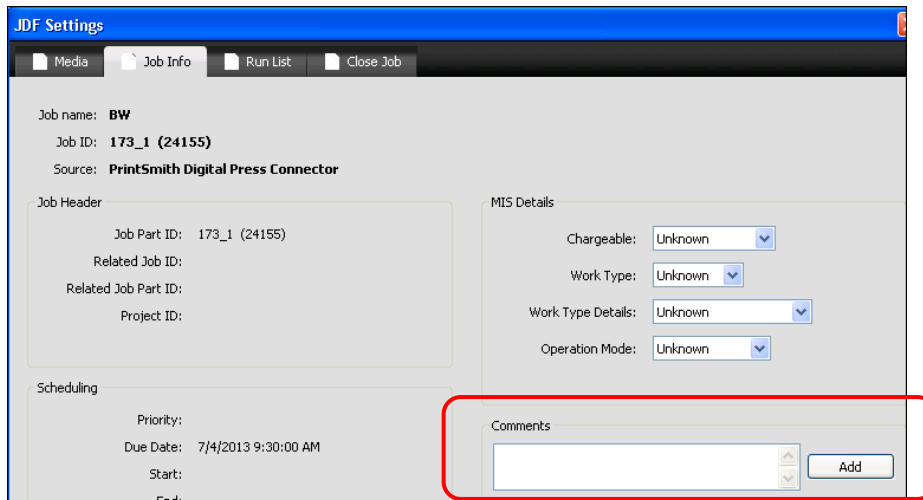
JDF Settings

Media | Job Info | Run List | Close Job

Job name: BW
Job ID: 173_1 (24155)
Source: PrintSmith Digital Press Connector

Job Header
Job Part ID: 173_1 (24155)
Related Job ID:
Related Job Part ID:
Project ID:

MIS Details
Chargeable: Unknown
Work Type: Unknown
Work Type Details: Unknown
Operation Mode: Unknown

Scheduling
Priority:
Due Date: 7/4/2013 9:30:00 AM
Start:
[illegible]

Comments
Add